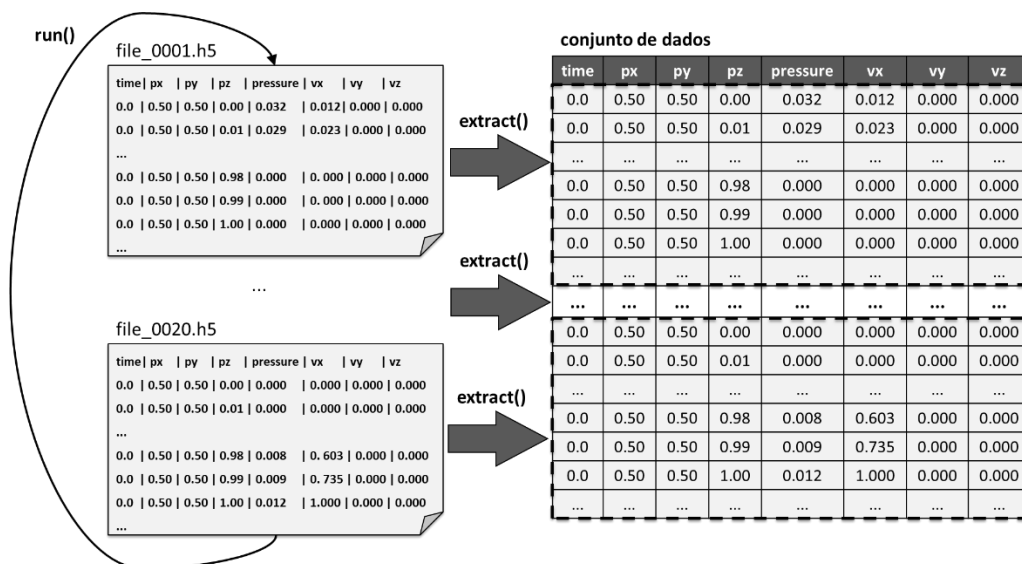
run()

file_0001.h5

time| px | py | pz | pressure | vx | vy | vz
0.0 | 0.50 | 0.50 | 0.00 | 0.032 | 0.012| 0.000 | 0.000
0.0 | 0.50 | 0.50 | 0.01 | 0.029 | 0.023 | 0.000 | 0.000
...
0.0 | 0.50 | 0.50 | 0.98 | 0.000 | 0. 000 | 0.000 | 0.000
0.0 | 0.50 | 0.50 | 0.99 | 0.000 | 0. 000 | 0.000 | 0.000
0.0 | 0.50 | 0.50 | 1.00 | 0.000 | 0.000 | 0.000 | 0.000
...

...

file_0020.h5

time| px | py | pz | pressure | vx | vy | vz
0.0 | 0.50 | 0.50 | 0.00 | 0.000 | 0.000 | 0.000 | 0.000
0.0 | 0.50 | 0.50 | 0.01 | 0.000 | 0.000 | 0.000 | 0.000
...
0.0 | 0.50 | 0.50 | 0.98 | 0.008 | 0. 603 | 0.000 | 0.000
0.0 | 0.50 | 0.50 | 0.99 | 0.009 | 0. 735 | 0.000 | 0.000
0.0 | 0.50 | 0.50 | 1.00 | 0.012 | 1.000 | 0.000 | 0.000
...

extract()

extract()

extract()

conjunto de dados

| time | px | py | pz | pressure | vx | vy | vz |
|---|---|---|---|---|---|---|---|
| 0.0 | 0.50 | 0.50 | 0.00 | 0.032 | 0.012 | 0.000 | 0.000 |
| 0.0 | 0.50 | 0.50 | 0.01 | 0.029 | 0.023 | 0.000 | 0.000 |
| ... | ... | ... | ... | ... | ... | ... | ... |
| 0.0 | 0.50 | 0.50 | 0.98 | 0.000 | 0.000 | 0.000 | 0.000 |
| 0.0 | 0.50 | 0.50 | 0.99 | 0.000 | 0.000 | 0.000 | 0.000 |
| 0.0 | 0.50 | 0.50 | 1.00 | 0.000 | 0.000 | 0.000 | 0.000 |
| ... | ... | ... | ... | ... | ... | ... | ... |
| ... | ... | ... | ... | ... | ... | ... | ... |
| 0.0 | 0.50 | 0.50 | 0.00 | 0.000 | 0.000 | 0.000 | 0.000 |
| 0.0 | 0.50 | 0.50 | 0.01 | 0.000 | 0.000 | 0.000 | 0.000 |
| ... | ... | ... | ... | ... | ... | ... | ... |
| 0.0 | 0.50 | 0.50 | 0.98 | 0.008 | 0.603 | 0.000 | 0.000 |
| 0.0 | 0.50 | 0.50 | 0.99 | 0.009 | 0.735 | 0.000 | 0.000 |
| 0.0 | 0.50 | 0.50 | 1.00 | 0.012 | 1.000 | 0.000 | 0.000 |
| ... | ... | ... | ... | ... | ... | ... | ... |